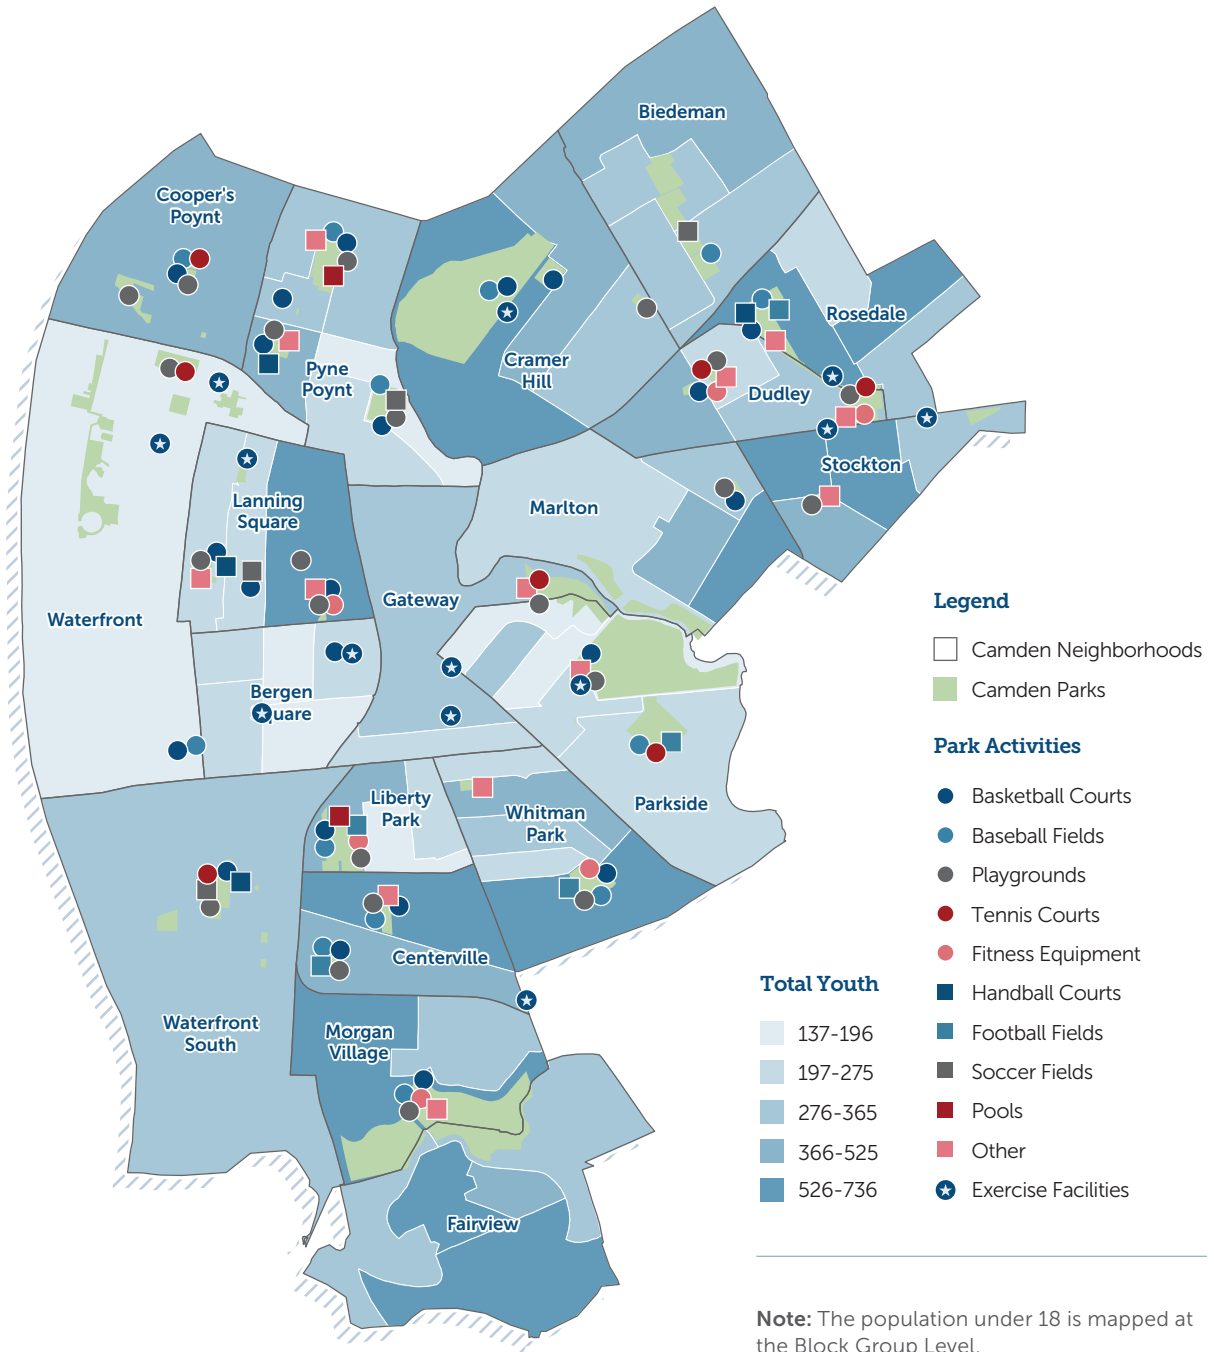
Biedeman

Cooper's Poynt

Pyne Poynt

Cramer Hill

Rosedale

Dudley

Stockton

Lanning Square

Marlton

Waterfront

Gateway

Bergen Square

Liberty Park

Whitman Park

Parkside

Centerville

Waterfront South

Morgan Village

Fairview

Legend

Camden Neighborhoods

Camden Parks

Park Activities

Basketball Courts

Baseball Fields

Playgrounds

Tennis Courts

Fitness Equipment

Handball Courts

Football Fields

Soccer Fields

Pools

Other

Exercise Facilities

Total Youth

137-196

197-275

276-365

366-525

526-736

Note: The population under 18 is mapped at the Block Group Level.